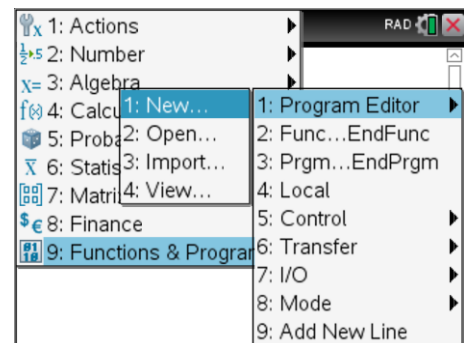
1: Actions
2: Number
3: Algebra
4: Calcu
5: Proba
6: Statis
7: Matri
8: Finance
9: Functions & Progran

1: New...
2: Open...
3: Import...
4: View...

1: Program Editor
2: Func...EndFunc
3: Prgm...EndPrgm
4: Local
5: Control
6: Transfer
7: I/O
8: Mode
9: Add New Line

RAD